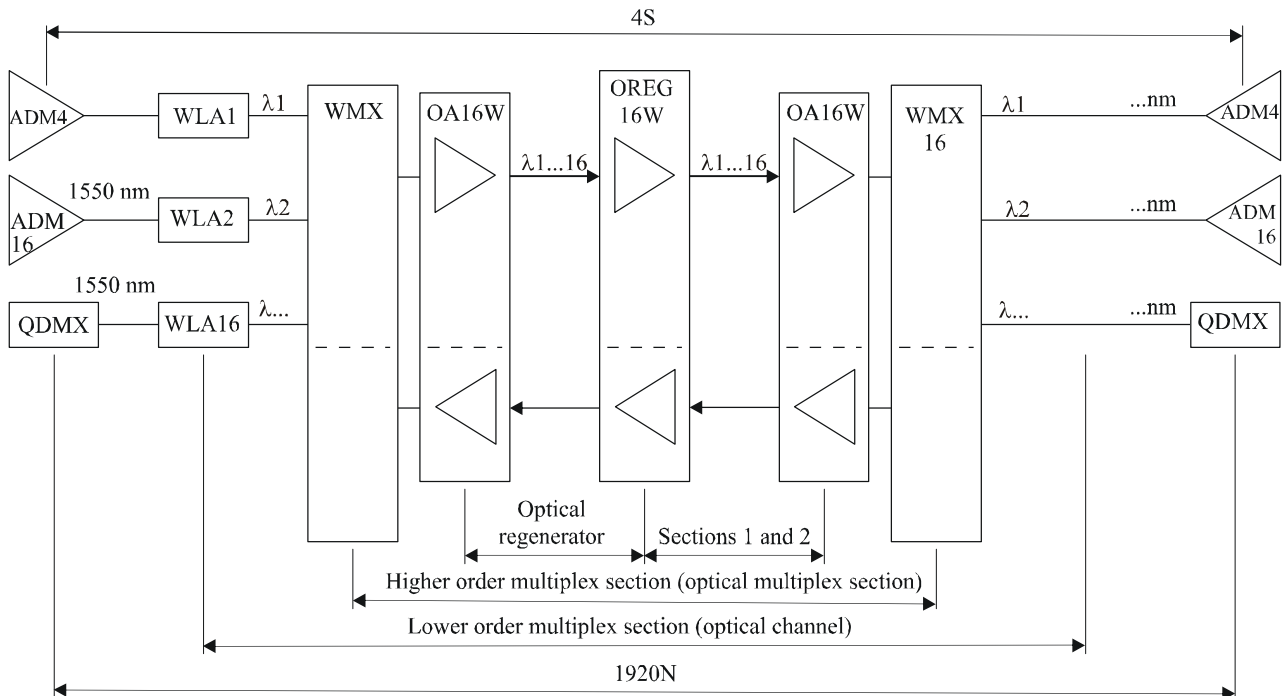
4S

ADM4
WLA1
λ1
WMX
OA16W
OREG 16W
OA16W
WMX 16
λ1
...nm
ADM4

1550 nm
ADM 16
WLA2
λ2
λ1...16
λ1...16
λ2
...nm
ADM 16

1550 nm
QDMX
WLA16
λ...
λ...
...nm
QDMX

Optical regenerator
Sections 1 and 2
Higher order multiplex section (optical multiplex section)
Lower order multiplex section (optical channel)
1920N